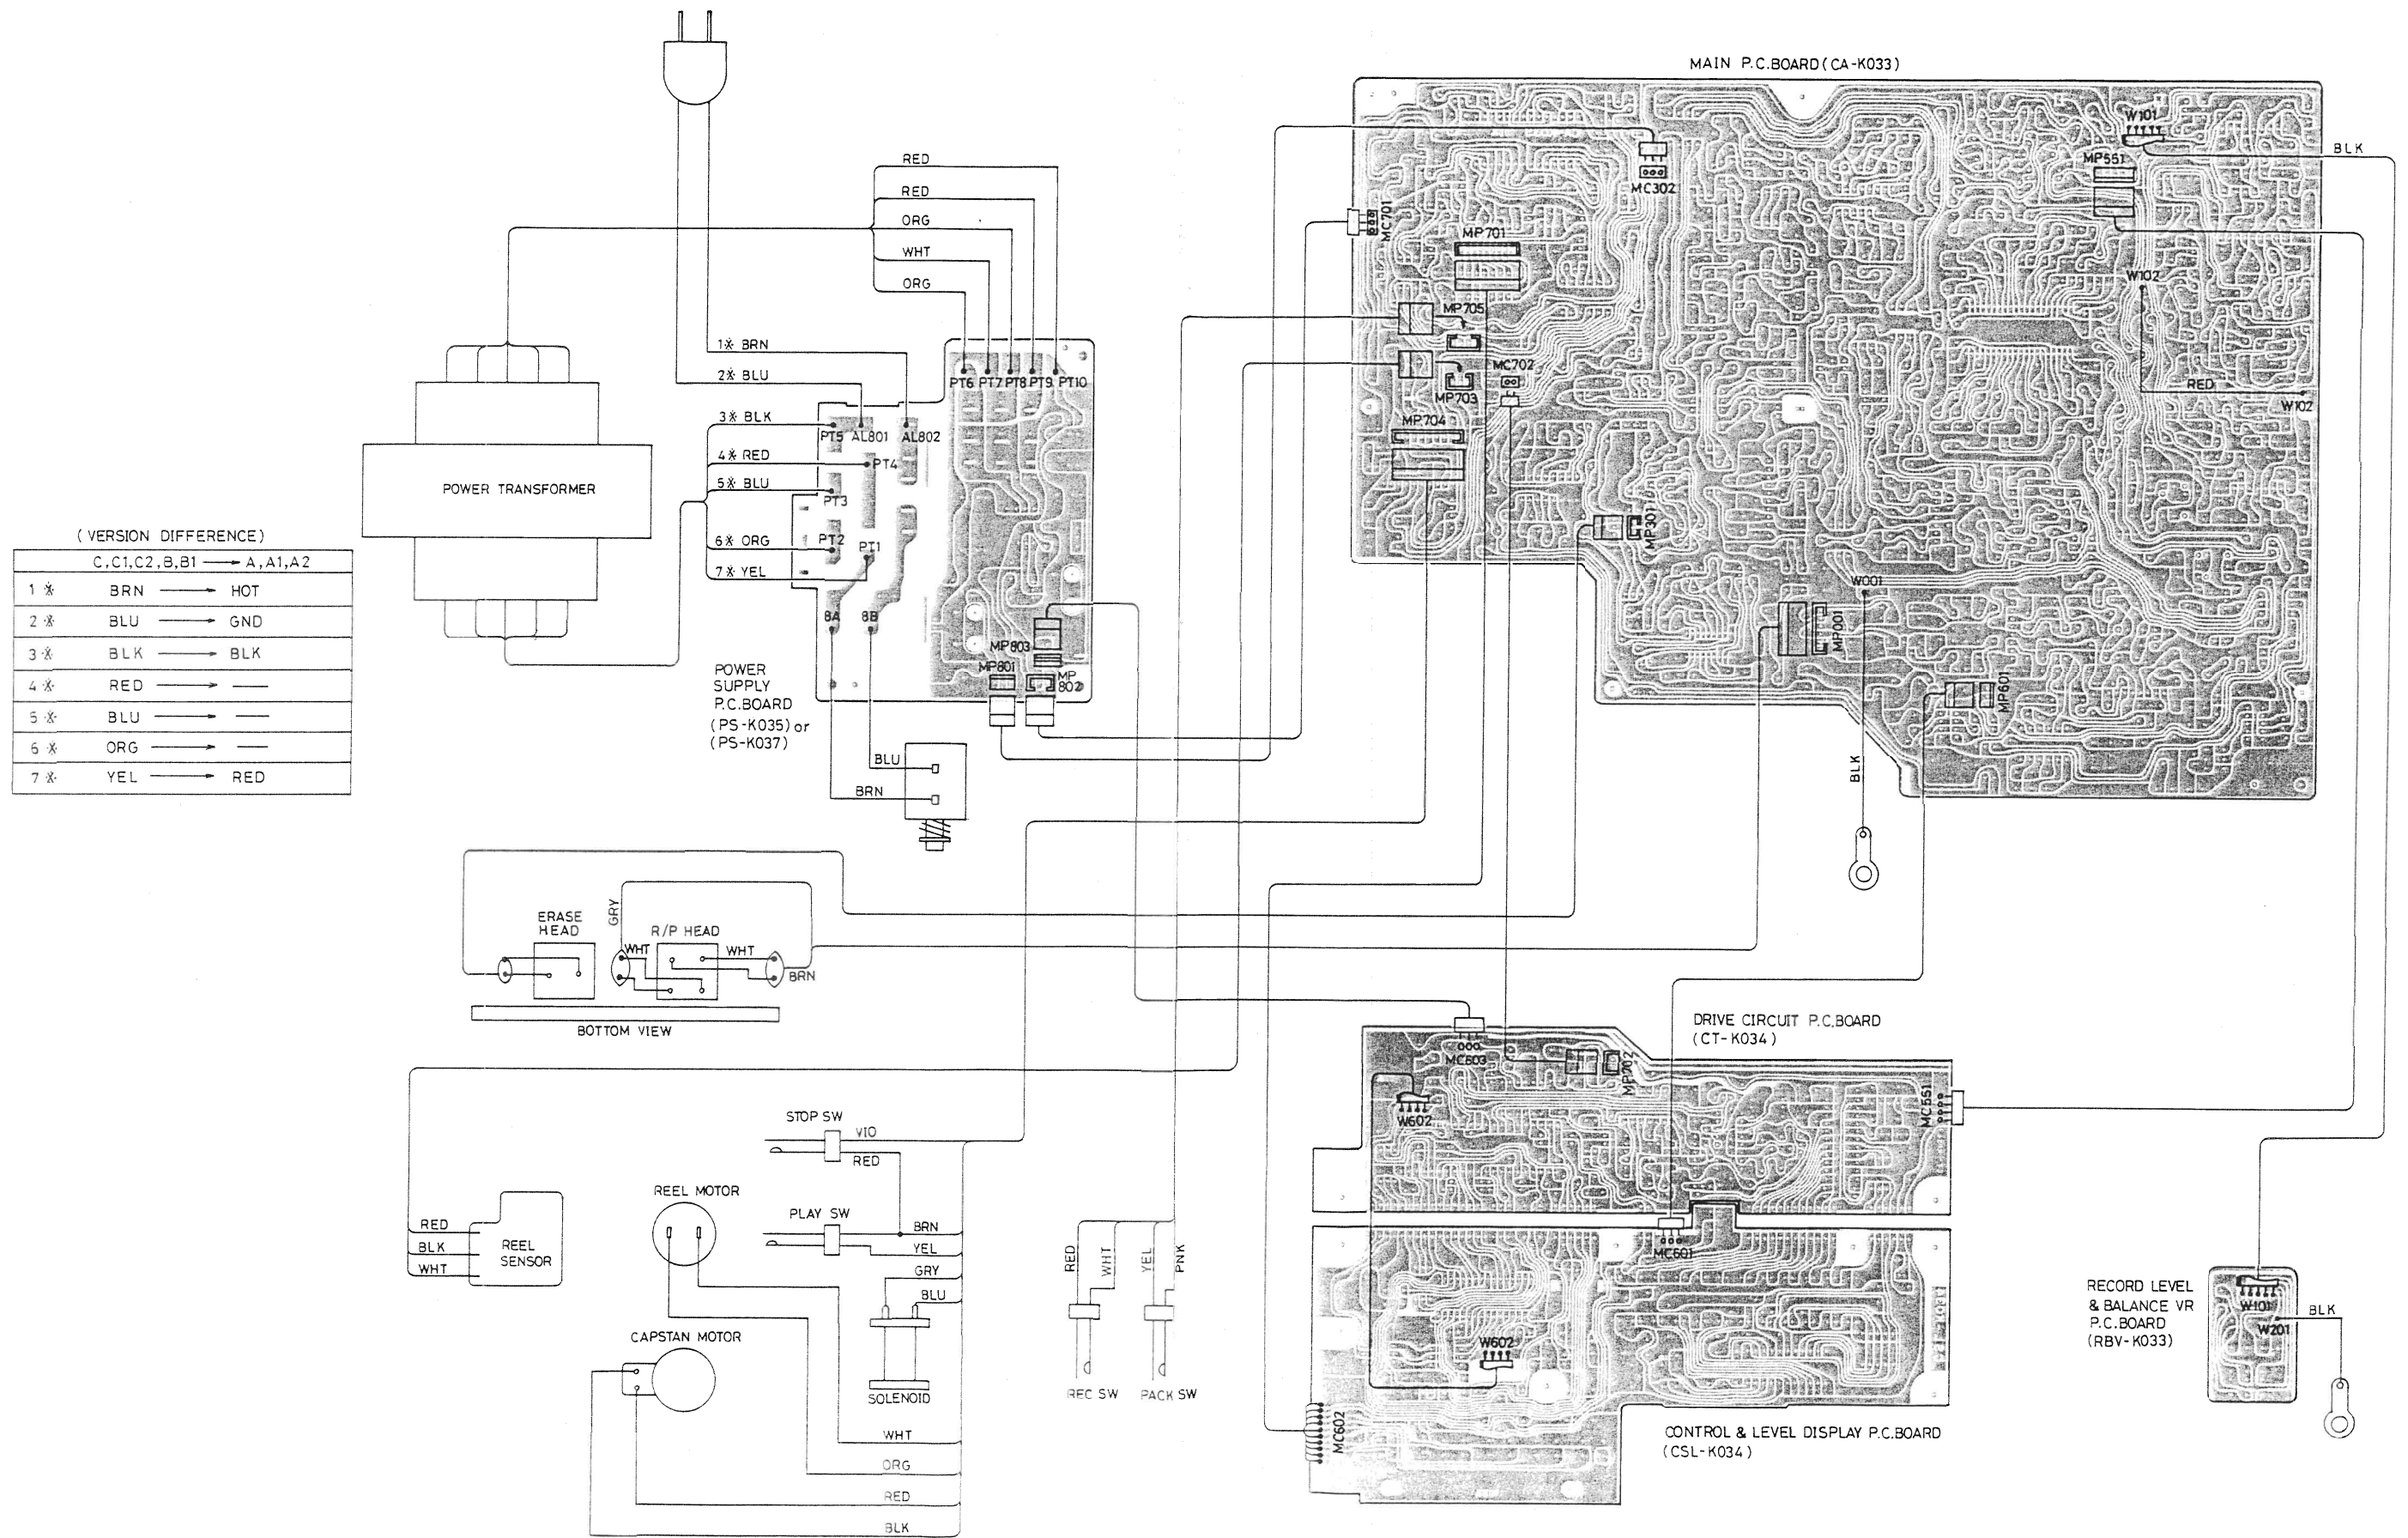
MAIN P.C.BOARD (CA-K033)

BLK
W101
MP551
MC302
MC701
MP701
W102
MP705
MC702
MP703
RED
W102
MP704
MP301
W001
MP001
MP601
BLK

RED
RED
ORG
WHT
ORG
1※ BRN
2※ BLU
3※ BLK
4※ RED
5※ BLU
6※ ORG
7※ YEL
PT6 PT7 PT8 PT9 PT10
PT5 AL801 AL802
PT4
PT3
PT2
PT1
8A
8B
MP803
MP801
MP 802

POWER TRANSFORMER

POWER SUPPLY P.C.BOARD (PS-K035) or (PS-K037)

BLU
BRN

(VERSION DIFFERENCE)

| C,C1,C2,B,B1 → A,A1,A2 | | |
|---|---|---|
| 1 ※ | BRN → | HOT |
| 2 ※ | BLU → | GND |
| 3 ※ | BLK → | BLK |
| 4 ※ | RED → | — |
| 5 ※ | BLU → | — |
| 6 ※ | ORG → | — |
| 7 ※ | YEL → | RED |

ERASE HEAD
GRY
R/P HEAD
WHT
WHT
BRN
BOTTOM VIEW

DRIVE CIRCUIT P.C.BOARD (CT-K034)
MC603
MP702
W602
MC551
MC601

STOP SW
VIO
RED
REEL MOTOR
PLAY SW
BRN
YEL
GRY
BLU
RED
BLK
WHT
REEL SENSOR
CAPSTAN MOTOR
SOLENOID
WHT
ORG
RED
BLK

RED
WHT
YEL
PNK
REC SW
PACK SW

W602
MC602

CONTROL & LEVEL DISPLAY P.C.BOARD (CSL-K034)

RECORD LEVEL & BALANCE VR P.C.BOARD (RBV-K033)
W101
W201
BLK